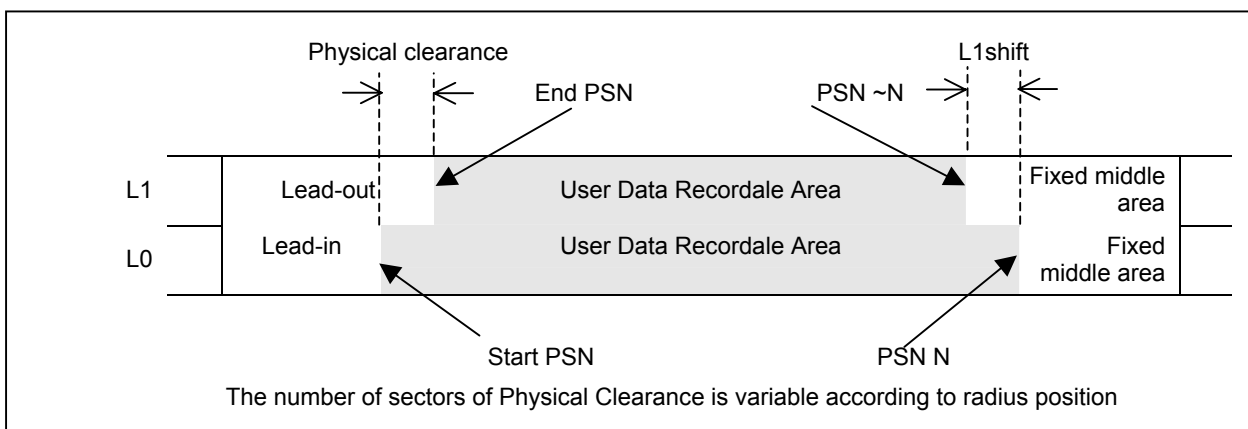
Physical clearance

L1shift

End PSN

PSN ~N

L1

Lead-out

User Data Recordale Area

Fixed middle area

L0

Lead-in

User Data Recordale Area

Fixed middle area

Start PSN

PSN N

The number of sectors of Physical Clearance is variable according to radius position